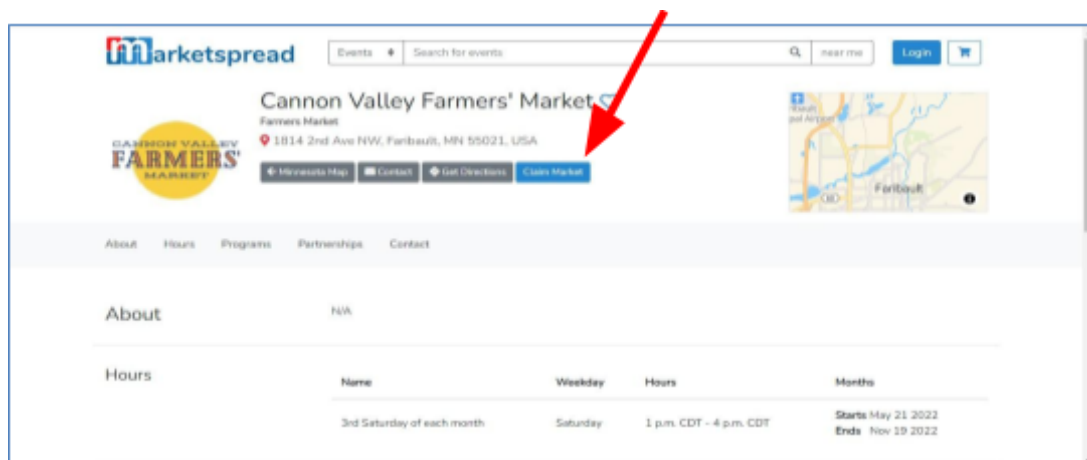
marketspread

Events

Search for events

near me

Login

Cannon Valley Farmers' Market

Farmers Market

1814 2nd Ave NW, Faribault, MN 55021, USA

CANNON VALLEY FARMERS' MARKET

Minnesota Map

Contact

Get Directions

Claim Market

Faribault

About Hours Programs Partnerships Contact

About

N/A

Hours

| Name | Weekday | Hours | Months |
|---|---|---|---|
| 3rd Saturday of each month | Saturday | 1 p.m. CDT - 4 p.m. CDT | Starts May 21 2022 Ends Nov 19 2022 |